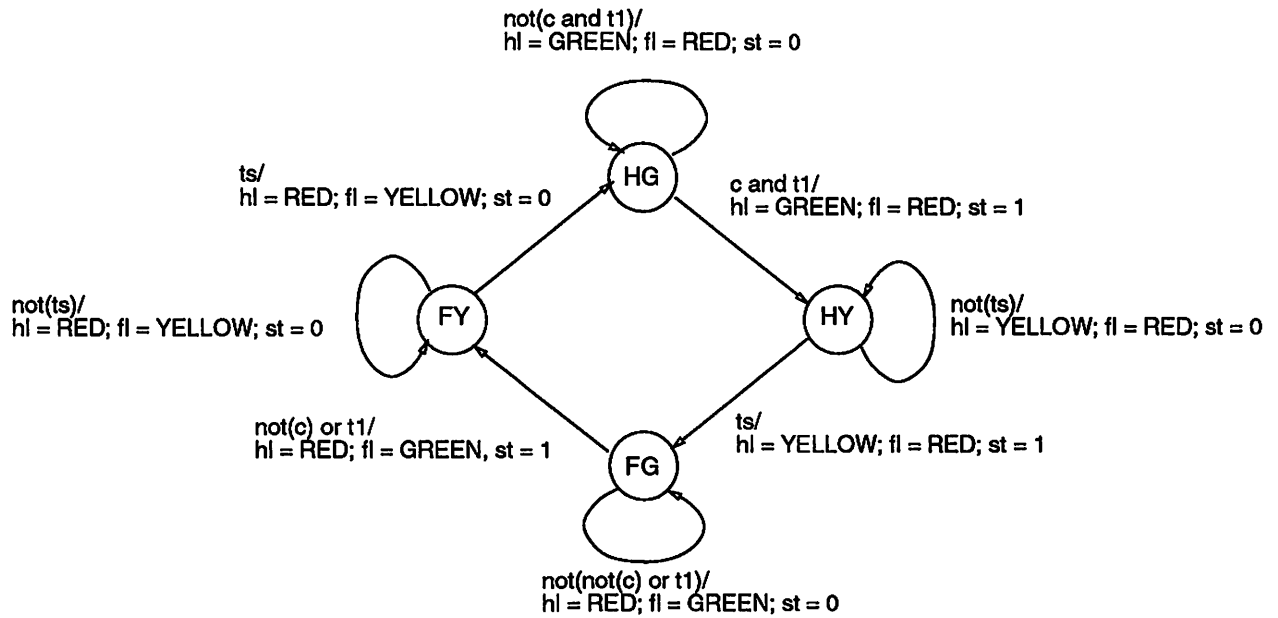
not(c and t1)/
hl = GREEN; fl = RED; st = 0

ts/
hl = RED; fl = YELLOW; st = 0

HG

c and t1/
hl = GREEN; fl = RED; st = 1

not(ts)/
hl = RED; fl = YELLOW; st = 0

FY

HY

not(ts)/
hl = YELLOW; fl = RED; st = 0

not(c) or t1/
hl = RED; fl = GREEN, st = 1

FG

ts/
hl = YELLOW; fl = RED; st = 1

not(not(c) or t1)/
hl = RED; fl = GREEN; st = 0